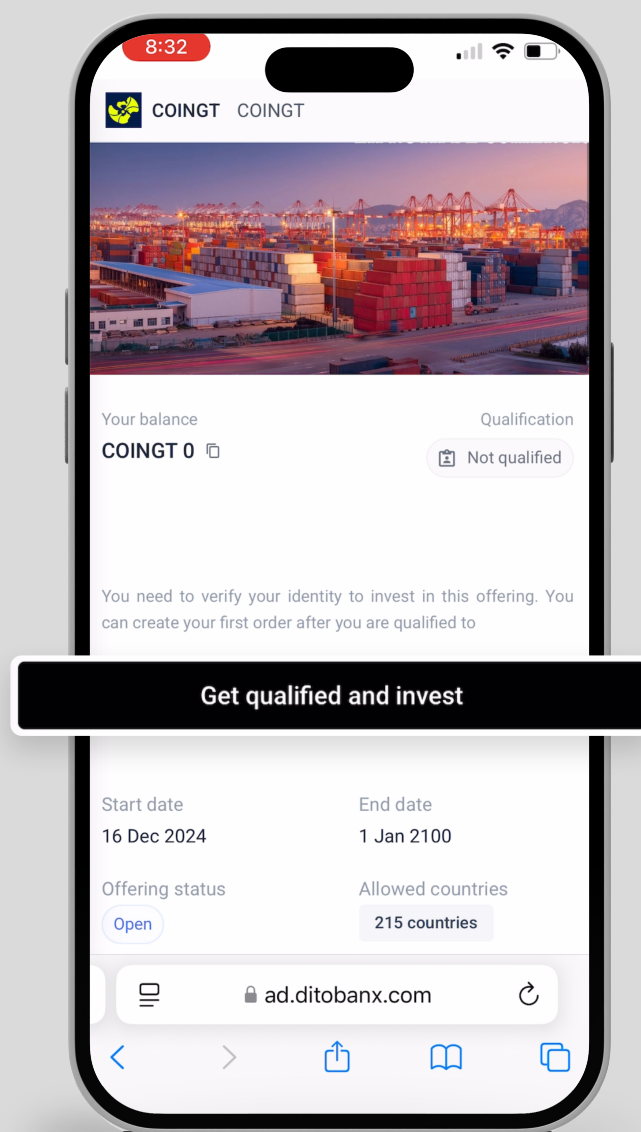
8:32

COINGT COINGT

Your balance
COINGT 0

Qualification
Not qualified

You need to verify your identity to invest in this offering. You can create your first order after you are qualified to

Get qualified and invest

Start date
16 Dec 2024

End date
1 Jan 2100

Offering status
Open

Allowed countries
215 countries

ad.ditobanx.com